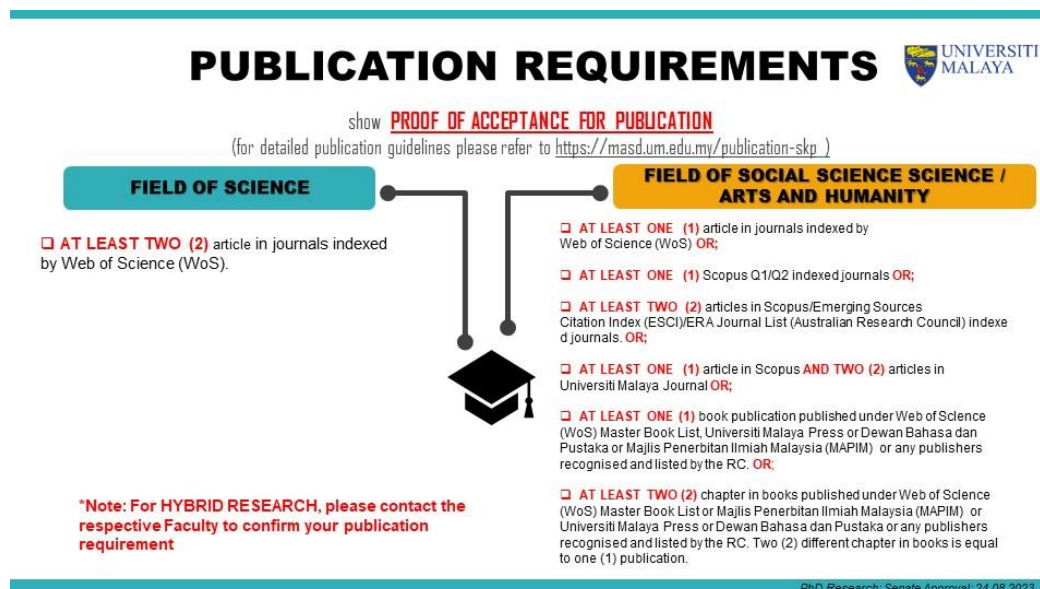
PUBLICATION REQUIREMENTS

UNIVERSITI MALAYA

show PROOF OF ACCEPTANCE FOR PUBLICATION

(for detailed publication guidelines please refer to https://masd.um.edu.my/publication-skp )

FIELD OF SCIENCE

❑ AT LEAST TWO (2) article in journals indexed by Web of Science (WoS).

FIELD OF SOCIAL SCIENCE SCIENCE / ARTS AND HUMANITY

❑ AT LEAST ONE (1) article in journals indexed by Web of Science (WoS) OR;

❑ AT LEAST ONE (1) Scopus Q1/Q2 indexed journals OR;

❑ AT LEAST TWO (2) articles in Scopus/Emerging Sources Citation Index (ESCI)/ERA Journal List (Australian Research Council) indexed journals. OR;

❑ AT LEAST ONE (1) article in Scopus AND TWO (2) articles in Universiti Malaya Journal OR;

❑ AT LEAST ONE (1) book publication published under Web of Science (WoS) Master Book List, Universiti Malaya Press or Dewan Bahasa dan Pustaka or Majlis Penerbitan Ilmiah Malaysia (MAPIM) or any publishers recognised and listed by the RC. OR;

❑ AT LEAST TWO (2) chapter in books published under Web of Science (WoS) Master Book List or Majlis Penerbitan Ilmiah Malaysia (MAPIM) or Universiti Malaya Press or Dewan Bahasa dan Pustaka or any publishers recognised and listed by the RC. Two (2) different chapter in books is equal to one (1) publication.

*Note: For HYBRID RESEARCH, please contact the respective Faculty to confirm your publication requirement

PhD Research: Senate Approval: 24.08.2023